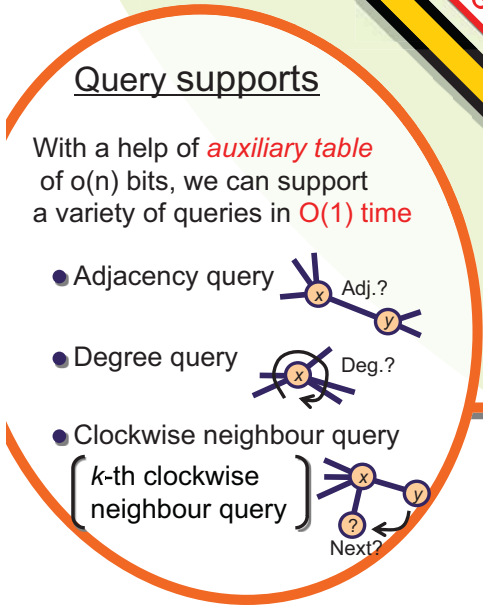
Query supports

With a help of auxiliary table of o(n) bits, we can support a variety of queries in O(1) time

Adjacency query

x

Adj.?

y

Degree query

x

Deg.?

Clockwise neighbour query

k-th clockwise neighbour query

x

y

?

Next?